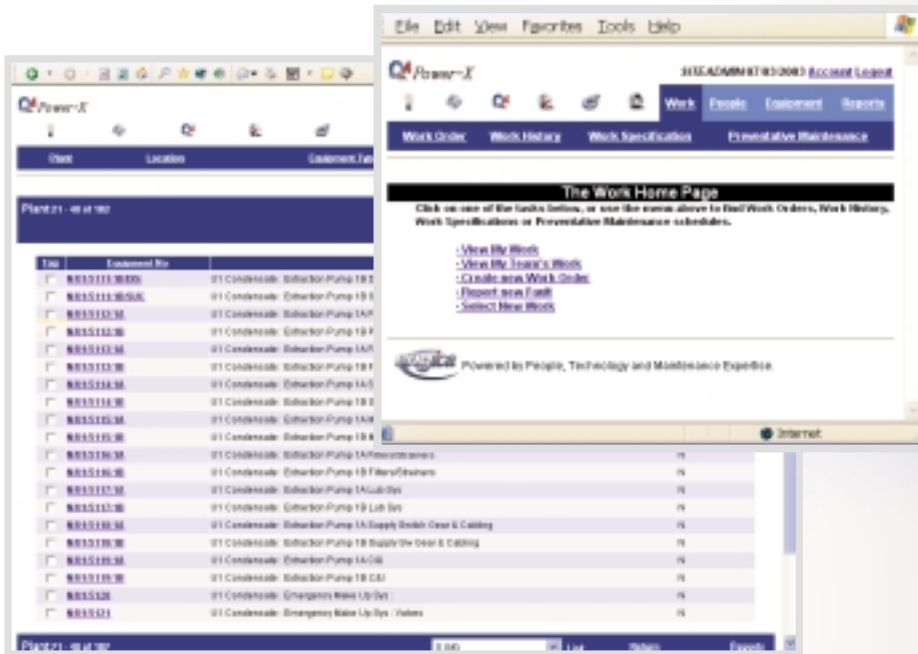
File Edit View Favorites Tools Help

Power-X

SITEADMIN 07/03/2003 Account Logout

Work People Equipment Reports

Work Order Work History Work Specification Preventative Maintenance

The Work Home Page

Click on one of the tasks below, or use the menus above to find Work Orders, Work History, Work Specifications or Preventative Maintenance schedules.

- View My Work
- View My Team's Work
- Create new Work Order
- Report new Fault
- Select New Work

Powered by People, Technology and Maintenance Expertise.

Internet

Power-X

Plant Location Equipment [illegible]

Plant 21 - 40 of 182

| Edit | Equipment No | | |
|---|---|---|---|
| | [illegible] | 01 Condensate Extraction Pump 1B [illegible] | |
| | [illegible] | 01 Condensate Extraction Pump 1B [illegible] | |
| | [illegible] | 01 Condensate Extraction Pump 1A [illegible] | |
| | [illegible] | 01 Condensate Extraction Pump 1B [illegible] | |
| | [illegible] | 01 Condensate Extraction Pump 1A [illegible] | |
| | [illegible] | 01 Condensate Extraction Pump 1B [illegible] | |
| | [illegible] | 01 Condensate Extraction Pump 1A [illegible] | |
| | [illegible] | 01 Condensate Extraction Pump 1B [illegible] | |
| | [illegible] | 01 Condensate Extraction Pump 1A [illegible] | |
| | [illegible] | 01 Condensate Extraction Pump 1B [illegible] | |
| | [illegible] | 01 Condensate Extraction Pump 1A Filters/Strainers | N |
| | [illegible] | 01 Condensate Extraction Pump 1B Filters/Strainers | N |
| | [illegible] | 01 Condensate Extraction Pump 1A Lub Sys | N |
| | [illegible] | 01 Condensate Extraction Pump 1B Lub Sys | N |
| | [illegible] | 01 Condensate Extraction Pump 1A Supply Switch Gear & Cabling | N |
| | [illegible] | 01 Condensate Extraction Pump 1B Supply Sw Gear & Cabling | N |
| | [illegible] | 01 Condensate Extraction Pump 1A C&I | N |
| | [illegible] | 01 Condensate Extraction Pump 1B C&I | N |
| | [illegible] | 01 Condensate Emergency Make Up Sys | N |
| | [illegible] | 01 Condensate Emergency Make Up Sys : Valves | N |

Plant 21 - 40 of 182 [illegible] List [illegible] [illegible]